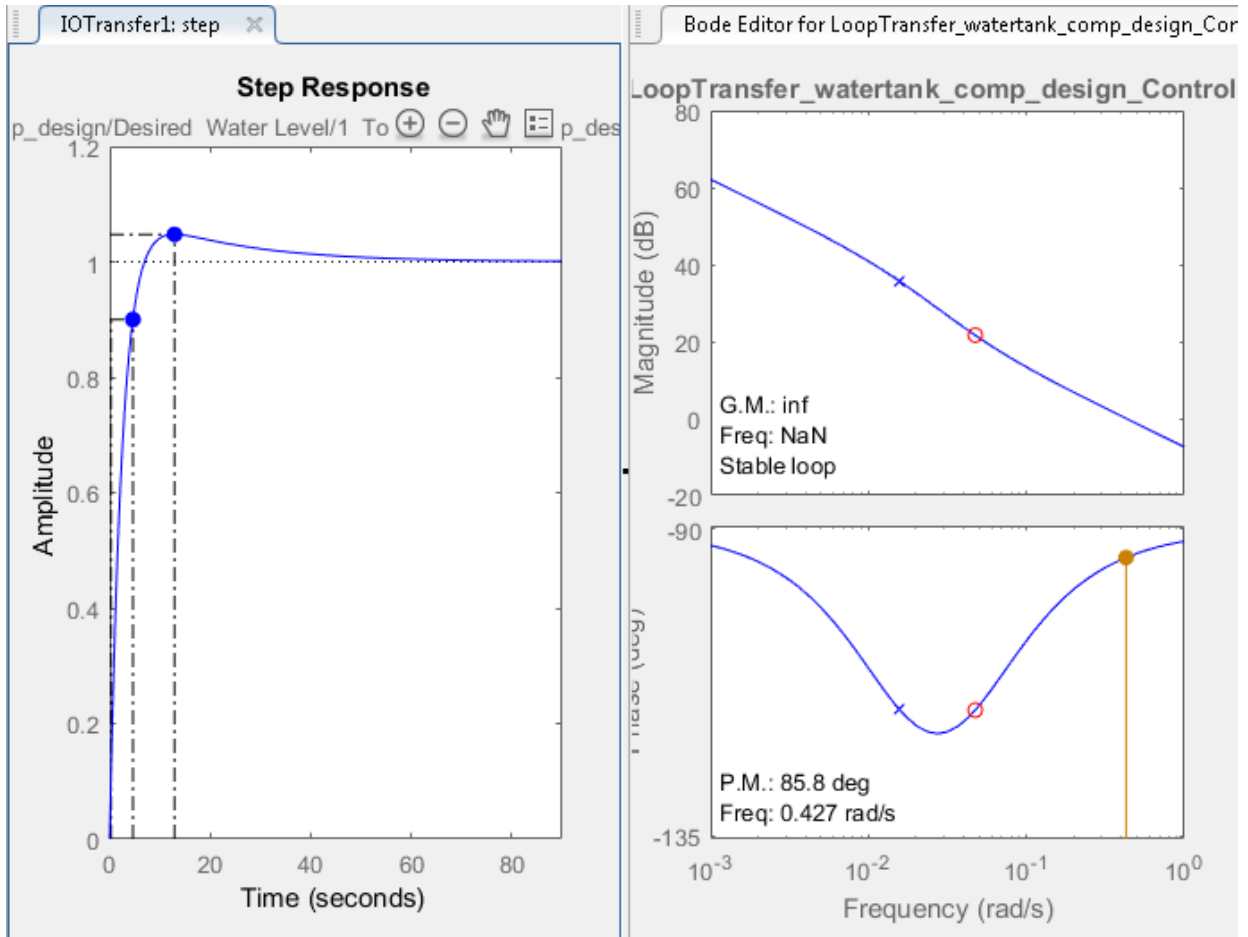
IOTransfer1: step

Step Response

p_design/Desired Water Level/1 To p_des

1.2
1
0.8
0.6
0.4
0.2
0

Amplitude

0 20 40 60 80

Time (seconds)

Bode Editor for LoopTransfer_watertank_comp_design_Cor

LoopTransfer_watertank_comp_design_Control

80
60
40
20
0
-20

Magnitude (dB)

G.M.: inf
Freq: NaN
Stable loop

-90
-135

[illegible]

P.M.: 85.8 deg
Freq: 0.427 rad/s

$10^{-3}$ $10^{-2}$ $10^{-1}$ $10^{0}$

Frequency (rad/s)